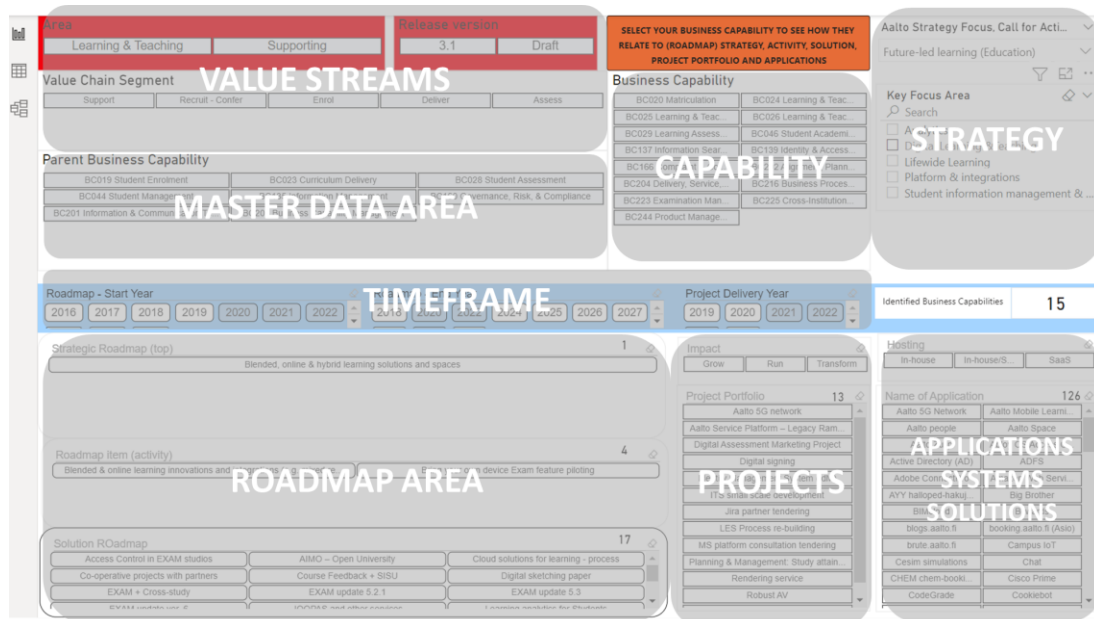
Area
Learning & Teaching
Supporting
Release version
3.1
Draft

SELECT YOUR BUSINESS CAPABILITY TO SEE HOW THEY RELATE TO (ROADMAP) STRATEGY, ACTIVITY, SOLUTION, PROJECT PORTFOLIO AND APPLICATIONS

Aalto Strategy Focus, Call for Acti...
Future-led learning (Education)

Value Chain Segment
VALUE STREAMS
Support
Recruit - Confer
Enrol
Deliver
Assess

Business Capability
BC020 Matriculation
BC024 Learning & Teac...
BC025 Learning & Teac...
BC026 Learning & Teac...
BC029 Learning Assess...
BC046 Student Academi...
BC137 Information Sear...
BC139 Identity & Access...
BC166 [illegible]
CAPABILITY
BC204 Delivery, Service,...
BC216 Business Proces...
BC223 Examination Man...
BC225 Cross-Institution...
BC244 Product Manage...

Key Focus Area
Search
STRATEGY
Lifewide Learning
Platform & integrations
Student information management & ...

Parent Business Capability
BC019 Student Enrolment
BC023 Curriculum Delivery
BC028 Student Assessment
BC044 Student Management
BC201 Information & Commun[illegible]
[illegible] Governance, Risk, & Compliance
MASTER DATA AREA

TIMEFRAME
Roadmap - Start Year
2016
2017
2018
2019
2020
2021
2022
2018
2020
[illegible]
2024
2025
2026
2027
Project Delivery Year
2019
2020
2021
2022
Identified Business Capabilities
15

Strategic Roadmap (top)
1
Blended, online & hybrid learning solutions and spaces

Impact
Grow
Run
Transform

Hosting
In-house
In-house/S...
SaaS

Roadmap item (activity)
4
Blended & online learning innovations and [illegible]
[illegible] device Exam feature piloting
ROADMAP AREA

Project Portfolio
13
Aalto 5G network
Aalto Service Platform – Legacy Ram...
Digital Assessment Marketing Project
Digital signing
PROJECTS
ITS small scale development
Jira partner tendering
LES Process re-building
MS platform consultation tendering
Planning & Management: Study attain...
Rendering service
Robust AV

Name of Application
126
Aalto 5G Network
Aalto Mobile Learni...
Aalto people
Aalto Space
APPLICATIONS
SYSTEMS
SOLUTIONS
Active Directory (AD)
ADFS
Adobe Conn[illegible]
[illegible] Servi...
AYY halloped-hakuj...
Big Brother
Bill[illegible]
blogs.aalto.fi
booking.aalto.fi (Asio)
brute.aalto.fi
Campus IoT
Cesim simulations
Chat
CHEM chem-booki...
Cisco Prime
CodeGrade
Cookiebot

Solution ROadmap
17
Access Control in EXAM studios
AIMO – Open University
Cloud solutions for learning - process
Co-operative projects with partners
Course Feedback + SISU
Digital sketching paper
EXAM + Cross-study
EXAM update 5.2.1
EXAM update 5.3
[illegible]